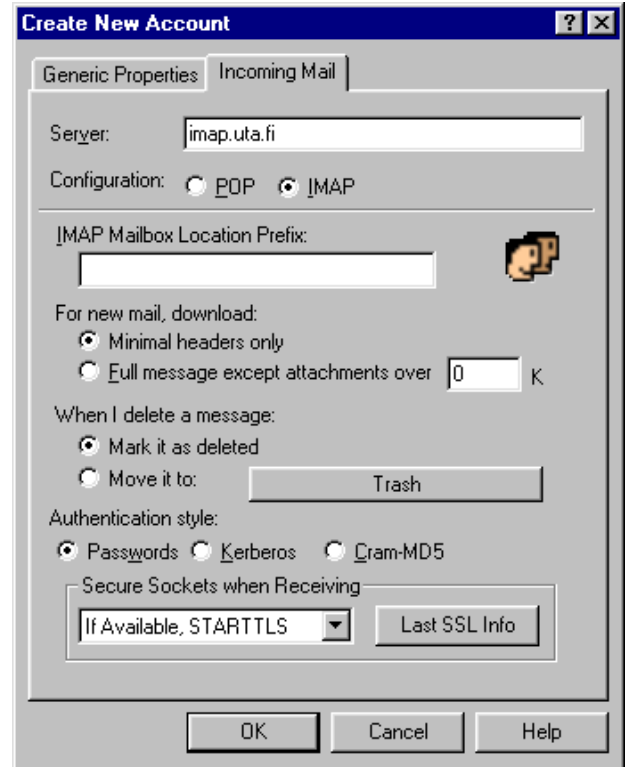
Create New Account

?

Generic Properties

Incoming Mail

Server: imap.uta.fi

Configuration: POP IMAP

IMAP Mailbox Location Prefix:

For new mail, download:

Minimal headers only

Full message except attachments over 0 K

When I delete a message:

Mark it as deleted

Move it to: Trash

Authentication style:

Passwords Kerberos Cram-MD5

Secure Sockets when Receiving

If Available, STARTTLS

Last SSL Info

OK Cancel Help